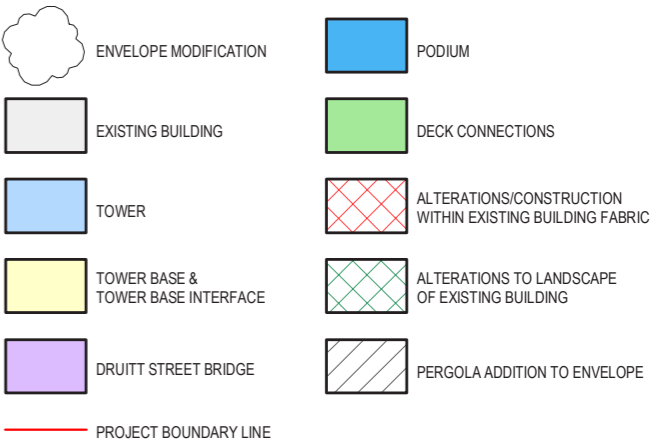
ENVELOPE MODIFICATION

EXISTING BUILDING

TOWER

TOWER BASE & TOWER BASE INTERFACE

DRUITT STREET BRIDGE

PROJECT BOUNDARY LINE

PODIUM

DECK CONNECTIONS

ALTERATIONS/CONSTRUCTION WITHIN EXISTING BUILDING FABRIC

ALTERATIONS TO LANDSCAPE OF EXISTING BUILDING

PERGOLA ADDITION TO ENVELOPE